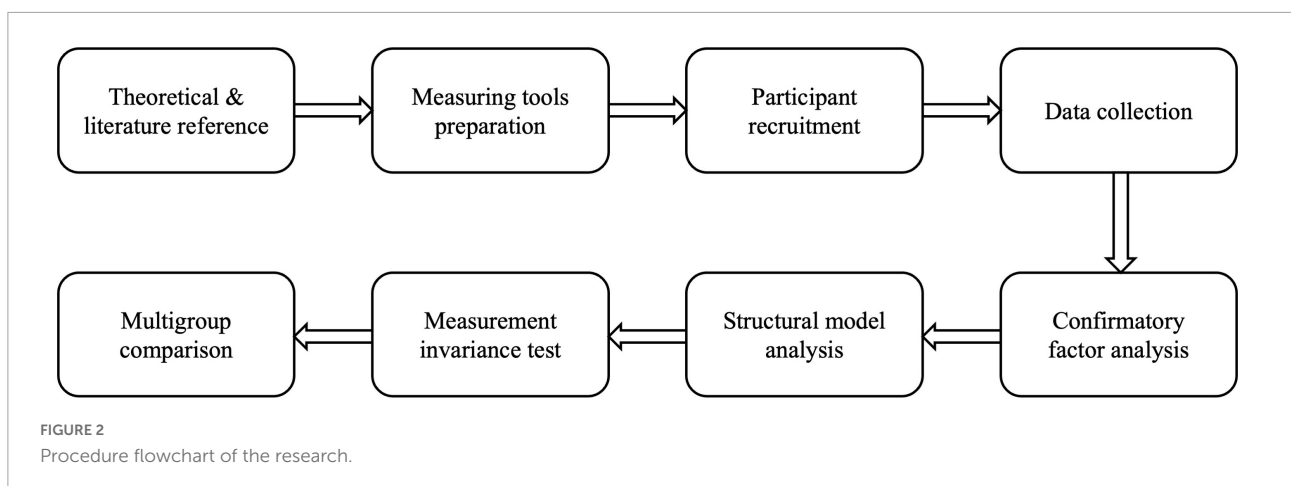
Theoretical & literature reference

Measuring tools preparation

Participant recruitment

Data collection

Confirmatory factor analysis

Structural model analysis

Measurement invariance test

Multigroup comparison

FIGURE 2
Procedure flowchart of the research.